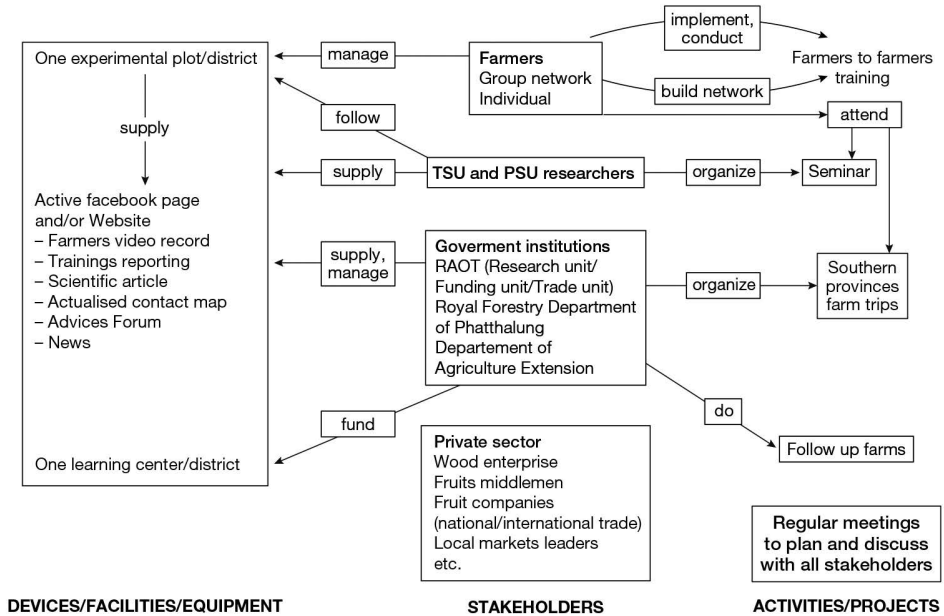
One experimental plot/district

supply

Active facebook page and/or Website
– Farmers video record
– Trainings reporting
– Scientific article
– Actualised contact map
– Advices Forum
– News

One learning center/district

manage

follow

supply

supply, manage

fund

Farmers
Group network
Individual

TSU and PSU researchers

Goverment institutions
RAOT (Research unit/ Funding unit/Trade unit)
Royal Forestry Department of Phatthalung
Departement of Agriculture Extension

Private sector
Wood enterprise
Fruits middlemen
Fruit companies (national/international trade)
Local markets leaders
etc.

implement, conduct

build network

organize

organize

do

Farmers to farmers training

attend

Seminar

Southern provinces farm trips

Follow up farms

Regular meetings to plan and discuss with all stakeholders

DEVICES/FACILITIES/EQUIPMENT

STAKEHOLDERS

ACTIVITIES/PROJECTS